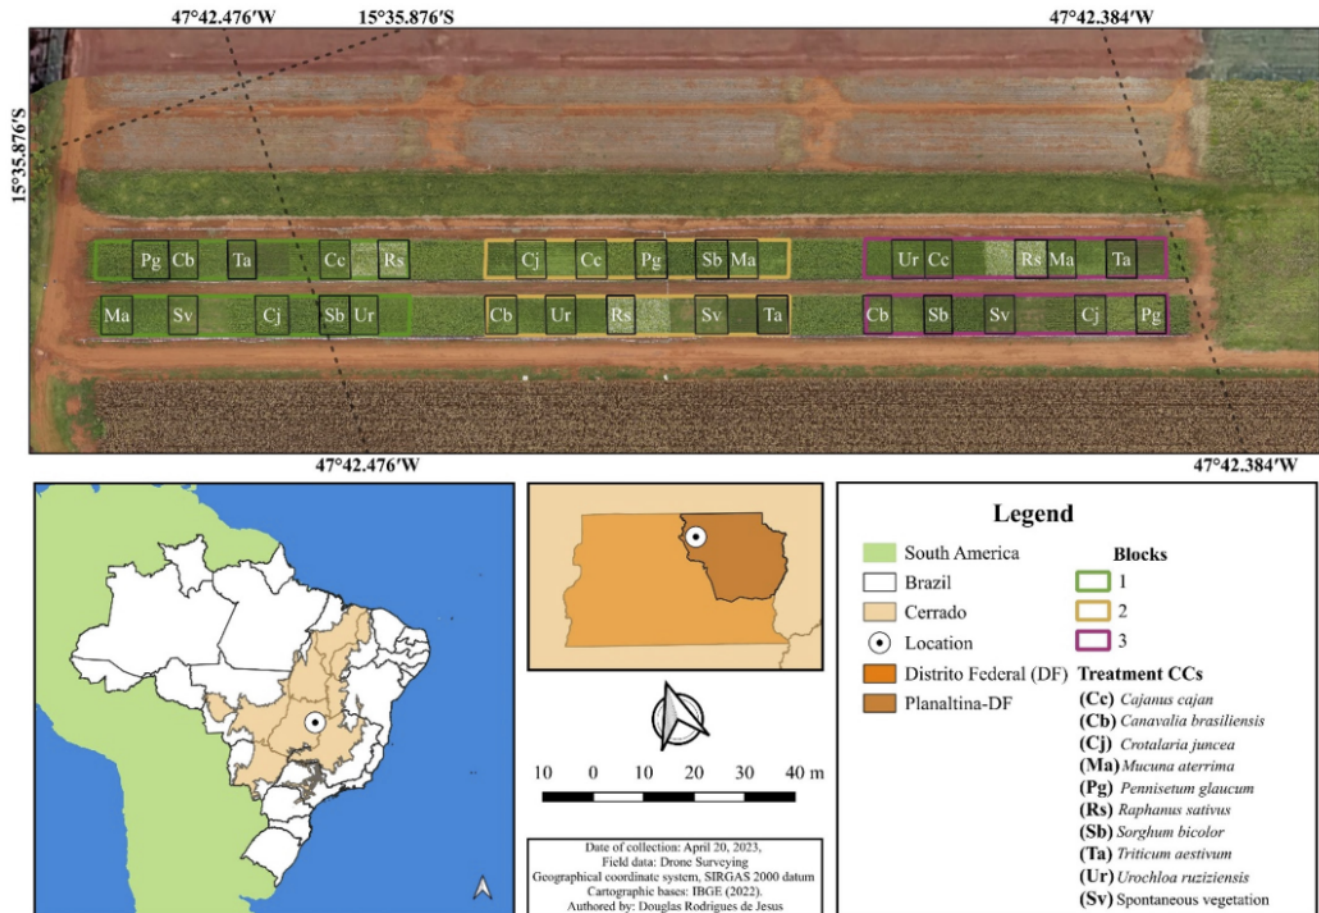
47°42.476′W 15°35.876′S 47°42.384′W

15°35.876′S

Pg Cb Ta Cc Rs Cj Cc Pg Sb Ma Ur Cc Rs Ma Ta

Ma Sv Cj Sb Ur Cb Ur Rs Sv Ta Cb Sb Sv Cj Pg

47°42.476′W 47°42.384′W

10 0 10 20 30 40 m

Date of collection: April 20, 2023,
Field data: Drone Surveying
Geographical coordinate system, SIRGAS 2000 datum
Cartographic bases: IBGE (2022).
Authored by: Douglas Rodrigues de Jesus

Legend

South America
Brazil
Cerrado
Location
Distrito Federal (DF)
Planaltina-DF

Blocks
1
2
3

Treatment CCs
(Cc) Cajanus cajan
(Cb) Canavalia brasiliensis
(Cj) Crotalaria juncea
(Ma) Mucuna aterrima
(Pg) Pennisetum glaucum
(Rs) Raphanus sativus
(Sb) Sorghum bicolor
(Ta) Triticum aestivum
(Ur) Urochloa ruziziensis
(Sv) Spontaneous vegetation